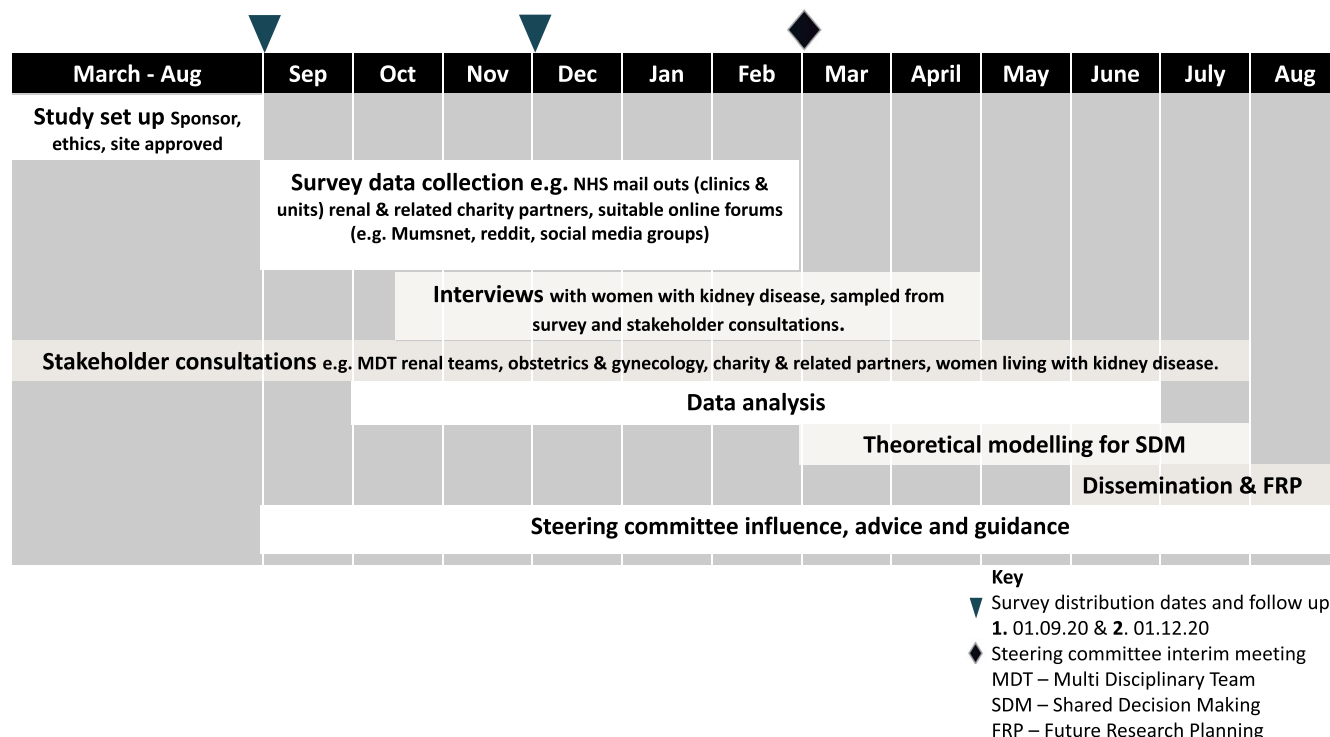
| March - Aug | Sep | Oct | Nov | Dec | Jan | Feb | Mar | April | May | June | July | Aug |
|---|---|---|---|---|---|---|---|---|---|---|---|---|

Study set up Sponsor, ethics, site approved

Survey data collection e.g. NHS mail outs (clinics & units) renal & related charity partners, suitable online forums (e.g. Mumsnet, reddit, social media groups)

Interviews with women with kidney disease, sampled from survey and stakeholder consultations.

Stakeholder consultations e.g. MDT renal teams, obstetrics & gynecology, charity & related partners, women living with kidney disease.

Data analysis

Theoretical modelling for SDM

Dissemination & FRP

Steering committee influence, advice and guidance

Key
Survey distribution dates and follow up **1.** 01.09.20 & **2**. 01.12.20
Steering committee interim meeting
MDT – Multi Disciplinary Team
SDM – Shared Decision Making
FRP – Future Research Planning